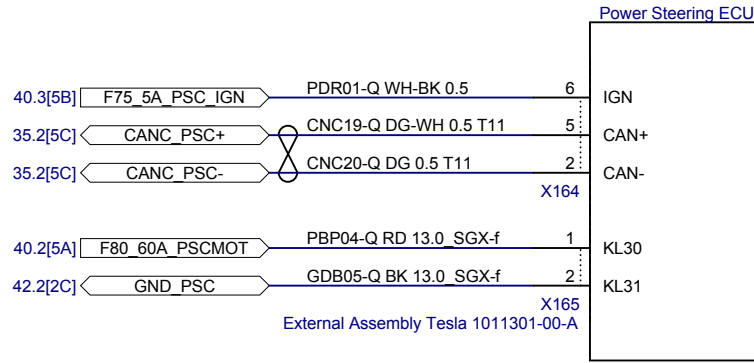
Power Steering ECU

40.3[5B] F75_5A_PSC_IGN PDR01-Q WH-BK 0.5 6 IGN

35.2[5C] CANC_PSC+ CNC19-Q DG-WH 0.5 T11 5 CAN+

35.2[5C] CANC_PSC- CNC20-Q DG 0.5 T11 2 CAN-

X164

40.2[5A] F80_60A_PSCMOT PBP04-Q RD 13.0_SGX-f 1 KL30

42.2[2C] GND_PSC GDB05-Q BK 13.0_SGX-f 2 KL31

X165

External Assembly Tesla 1011301-00-A